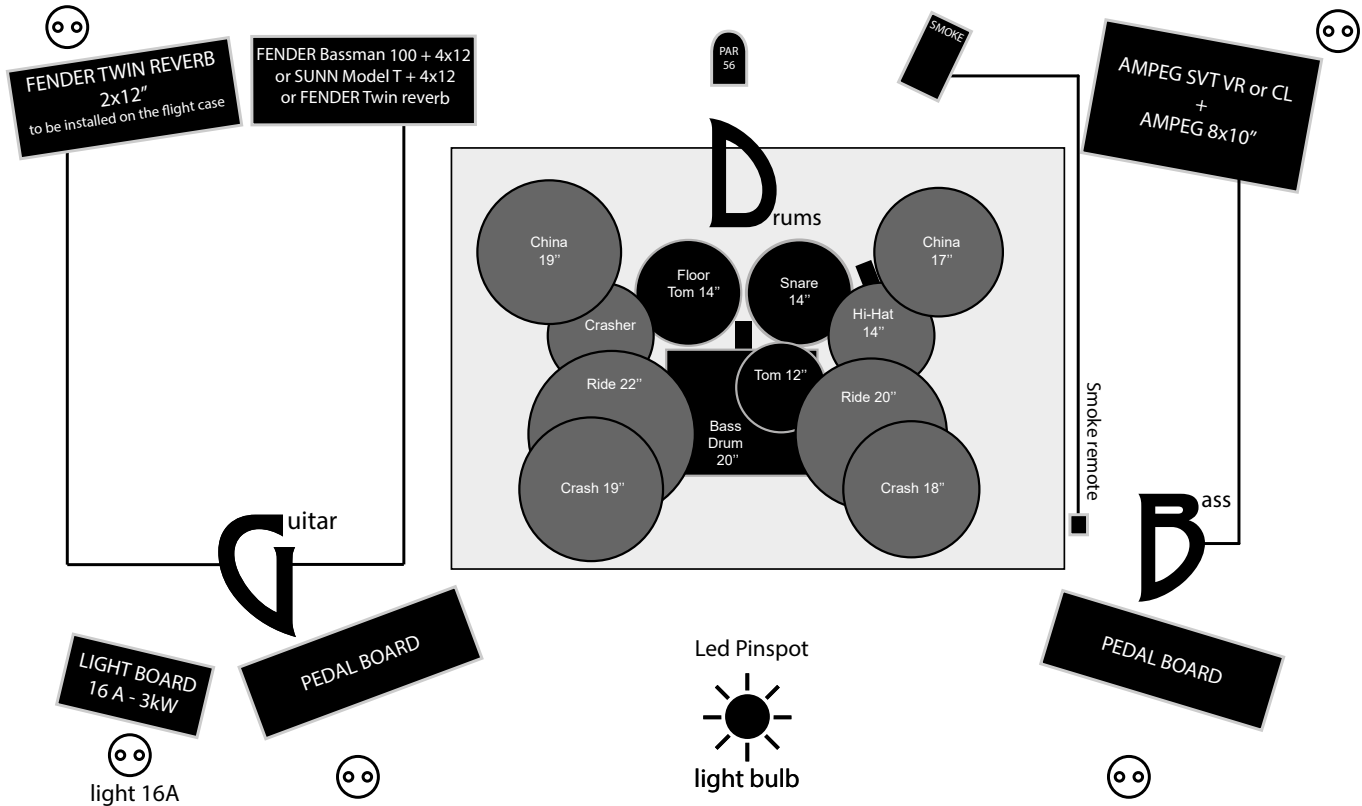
FENDER TWIN REVERB
2x12"
to be installed on the flight case

FENDER Bassman 100 + 4x12
or SUNN Model T + 4x12
or FENDER Twin reverb

PAR 56

SMOKE

AMPEG SVT VR or CL
+
AMPEG 8x10"

Drums

China 19''

Floor Tom 14''

Snare 14''

China 17''

Crasher

Hi-Hat 14''

Tom 12''

Ride 22''

Bass Drum 20''

Ride 20''

Crash 19''

Crash 18''

Smoke remote

Guitar

Bass

LIGHT BOARD
16 A - 3kW

PEDAL BOARD

Led Pinspot

light bulb

PEDAL BOARD

light 16A